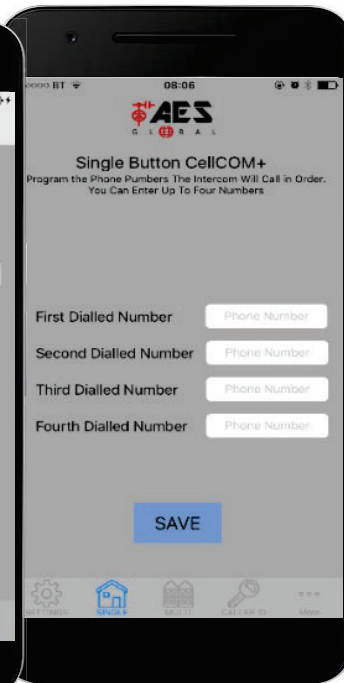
ooooo BT 08:06

AES
GLOBAL

Single Button CellCOM+
Program the Phone Pumbers The Intercom Will Call in Order. You Can Enter Up To Four Numbers

First Dialled Number
Phone Number

Second Dialled Number
Phone Number

Third Dialled Number
Phone Number

Fourth Dialled Number
Phone Number

SAVE

SETTINGS SINGLE MULTI CALLER ID More